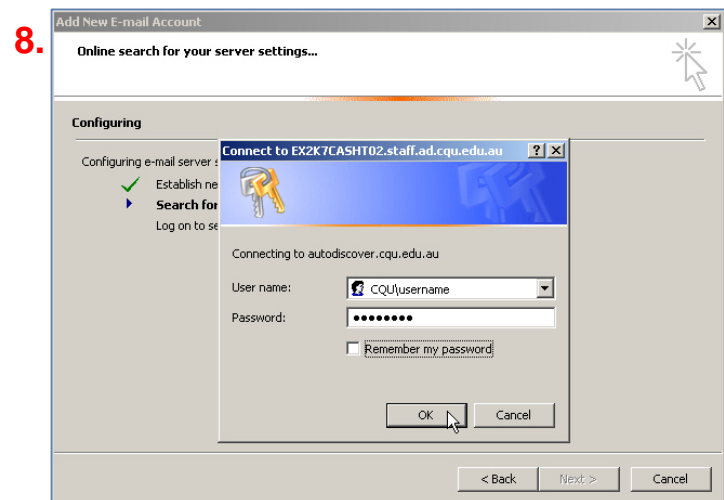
8.

Add New E-mail Account

Online search for your server settings...

Configuring

Configuring e-mail server s

Establish ne

Search for

Log on to se

Connect to EX2K7CASHT02.staff.ad.cqu.edu.au

Connecting to autodiscover.cqu.edu.au

User name: CQU\username

Password: ●●●●●●●●

Remember my password

OK

Cancel

< Back

Next >

Cancel